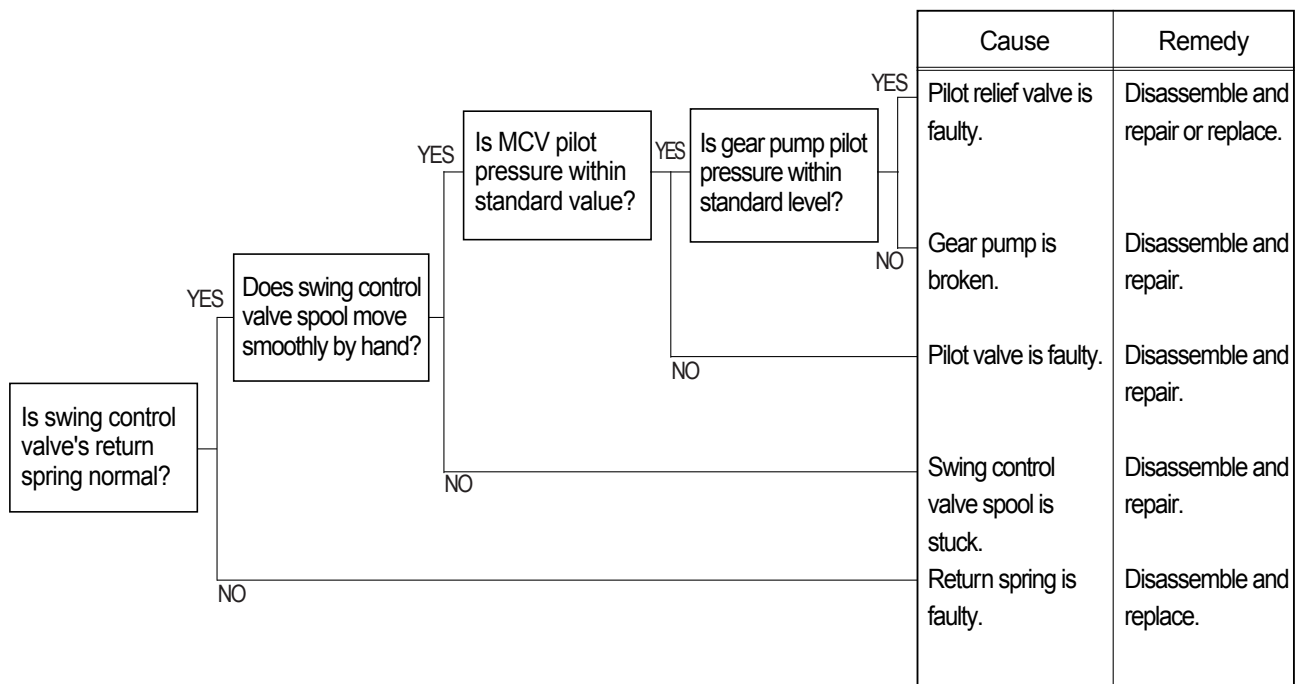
Is swing control valve's return spring normal?

YES

Does swing control valve spool move smoothly by hand?

YES

Is MCV pilot pressure within standard value?

YES

Is gear pump pilot pressure within standard level?

YES

NO

NO

NO

NO

| Cause | Remedy |
|---|---|
| Pilot relief valve is faulty. | Disassemble and repair or replace. |
| Gear pump is broken. | Disassemble and repair. |
| Pilot valve is faulty. | Disassemble and repair. |
| Swing control valve spool is stuck. | Disassemble and repair. |
| Return spring is faulty. | Disassemble and replace. |